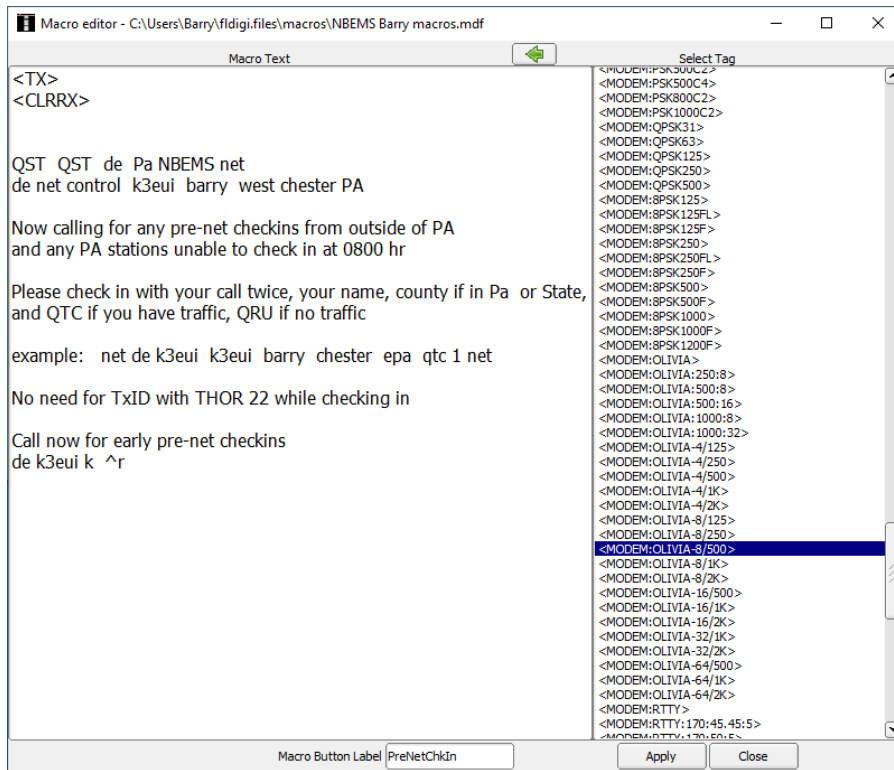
Macro editor - C:\Users\Barry\fldigi.files\macros\NBEMS Barry macros.mdf

Macro Text

Select Tag

<TX>
<CLRRX>

QST QST de Pa NBEMS net
de net control k3eui barry west chester PA

Now calling for any pre-net checkins from outside of PA
and any PA stations unable to check in at 0800 hr

Please check in with your call twice, your name, county if in Pa or State, and QTC if you have traffic, QRU if no traffic

example: net de k3eui k3eui barry chester epa qtc 1 net

No need for TxID with THOR 22 while checking in

Call now for early pre-net checkins
de k3eui k ^r

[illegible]
<MODEM:PSK500C4>
<MODEM:PSK800C2>
<MODEM:PSK1000C2>
<MODEM:QPSK31>
<MODEM:QPSK63>
<MODEM:QPSK125>
<MODEM:QPSK250>
<MODEM:QPSK500>
<MODEM:8PSK125>
<MODEM:8PSK125FL>
<MODEM:8PSK125F>
<MODEM:8PSK250>
<MODEM:8PSK250FL>
<MODEM:8PSK250F>
<MODEM:8PSK500>
<MODEM:8PSK500F>
<MODEM:8PSK1000>
<MODEM:8PSK1000F>
<MODEM:8PSK1200F>
<MODEM:OLIVIA>
<MODEM:OLIVIA:250:8>
<MODEM:OLIVIA:500:8>
<MODEM:OLIVIA:500:16>
<MODEM:OLIVIA:1000:8>
<MODEM:OLIVIA:1000:32>
<MODEM:OLIVIA-4/125>
<MODEM:OLIVIA-4/250>
<MODEM:OLIVIA-4/500>
<MODEM:OLIVIA-4/1K>
<MODEM:OLIVIA-4/2K>
<MODEM:OLIVIA-8/125>
<MODEM:OLIVIA-8/250>
<MODEM:OLIVIA-8/500>
<MODEM:OLIVIA-8/1K>
<MODEM:OLIVIA-8/2K>
<MODEM:OLIVIA-16/500>
<MODEM:OLIVIA-16/1K>
<MODEM:OLIVIA-16/2K>
<MODEM:OLIVIA-32/1K>
<MODEM:OLIVIA-32/2K>
<MODEM:OLIVIA-64/500>
<MODEM:OLIVIA-64/1K>
<MODEM:OLIVIA-64/2K>
<MODEM:RTTY>
<MODEM:RTTY:170:45.45:5>
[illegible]

Macro Button Label PreNetChkIn

Apply

Close